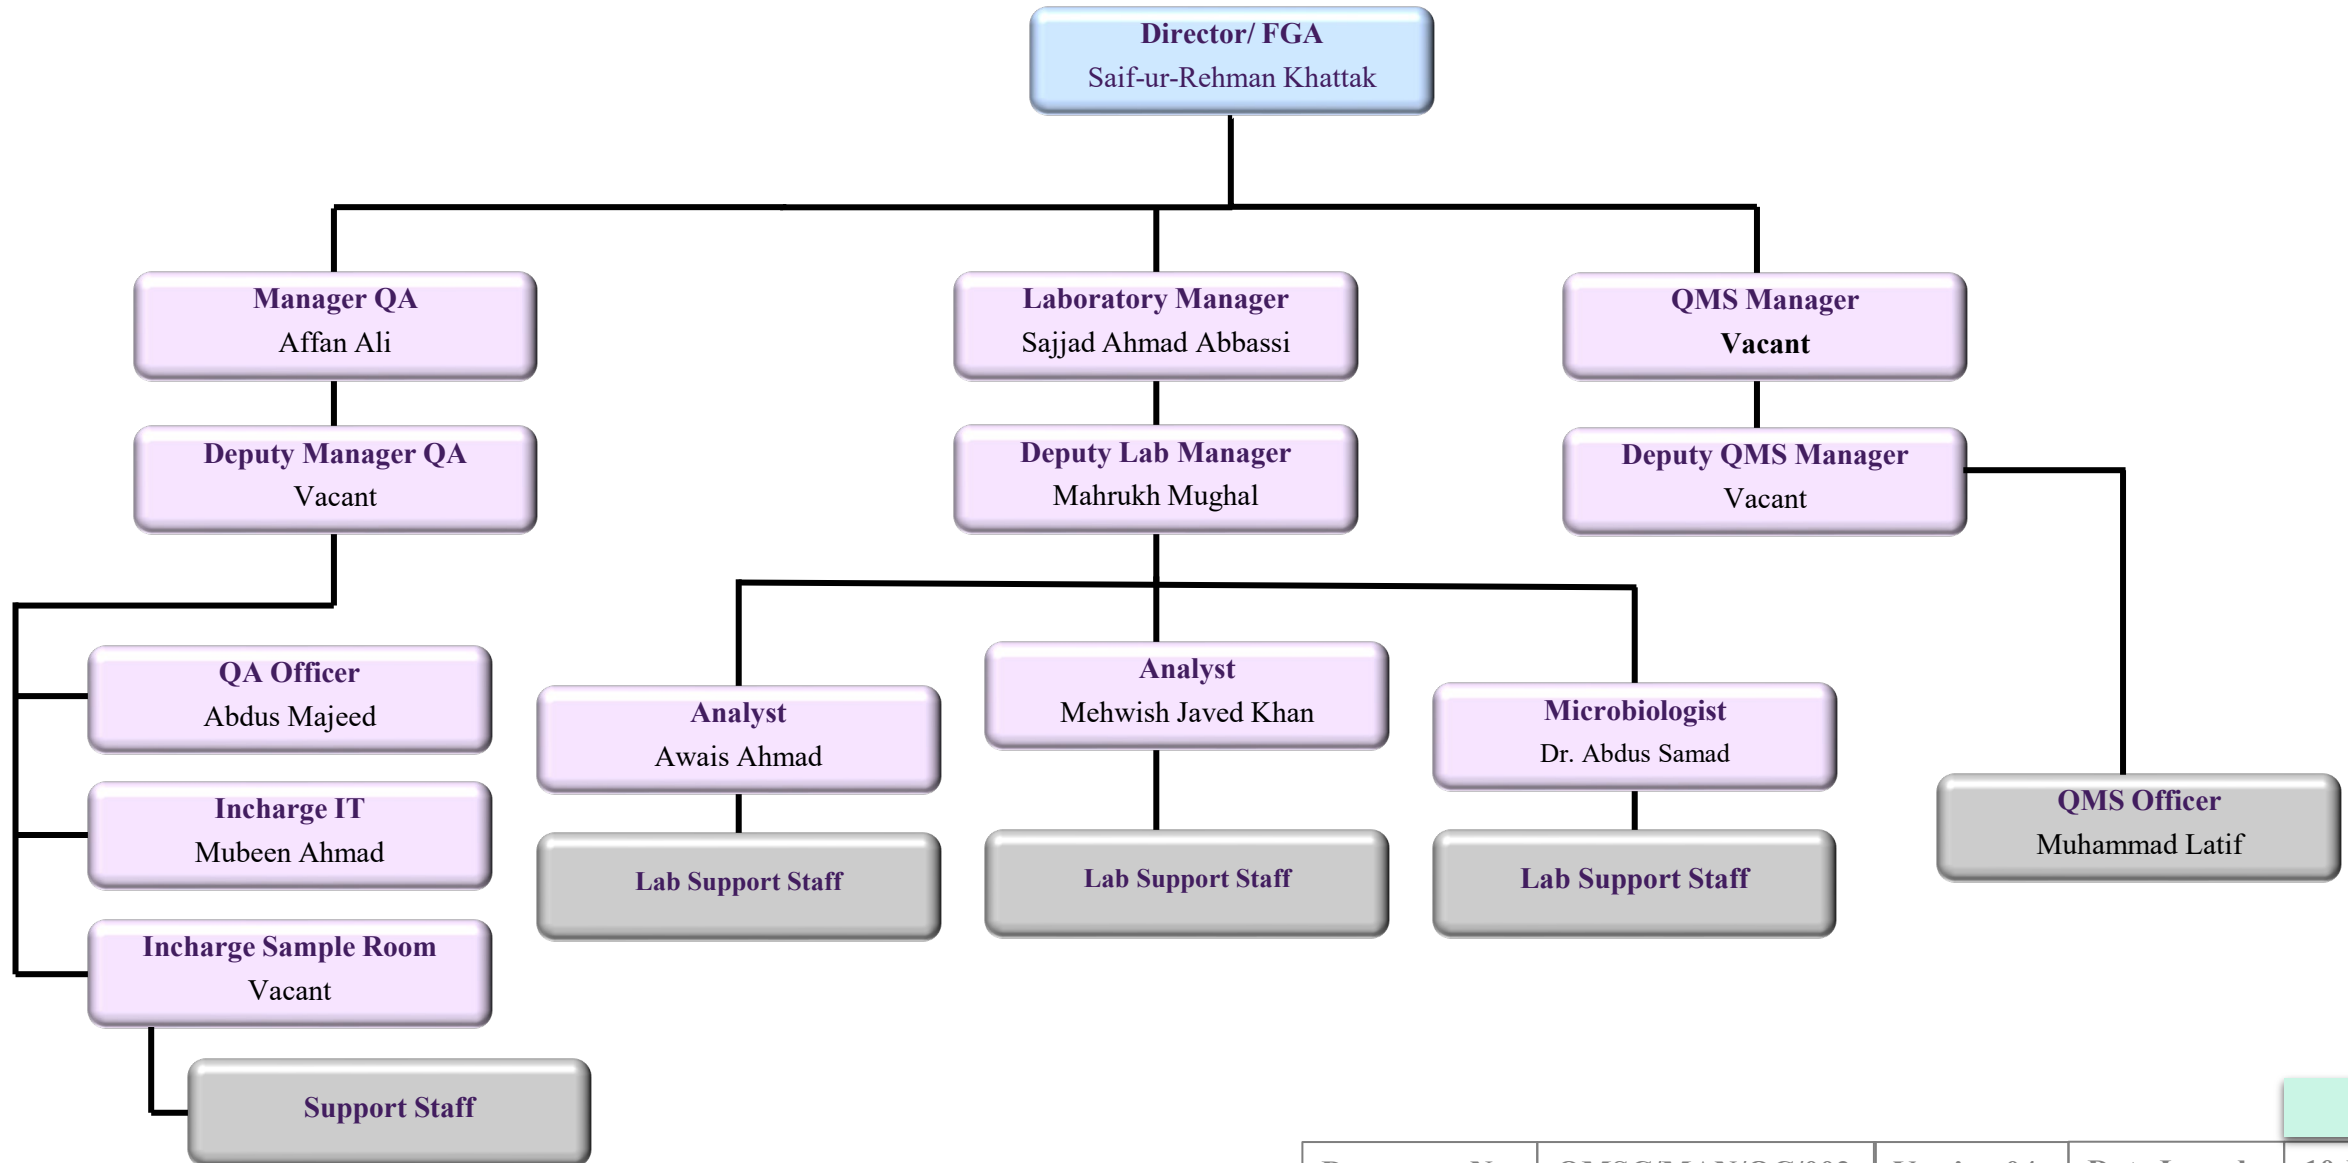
Director/ FGA
Saif-ur-Rehman Khattak

Manager QA
Affan Ali

Laboratory Manager
Sajjad Ahmad Abbassi

QMS Manager
Vacant

Deputy Manager QA
Vacant

Deputy Lab Manager
Mahrukh Mughal

Deputy QMS Manager
Vacant

QA Officer
Abdus Majeed

Incharge IT
Mubeen Ahmad

Incharge Sample Room
Vacant

Support Staff

Analyst
Awais Ahmad

Lab Support Staff

Analyst
Mehwish Javed Khan

Lab Support Staff

Microbiologist
Dr. Abdus Samad

Lab Support Staff

QMS Officer
Muhammad Latif

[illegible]